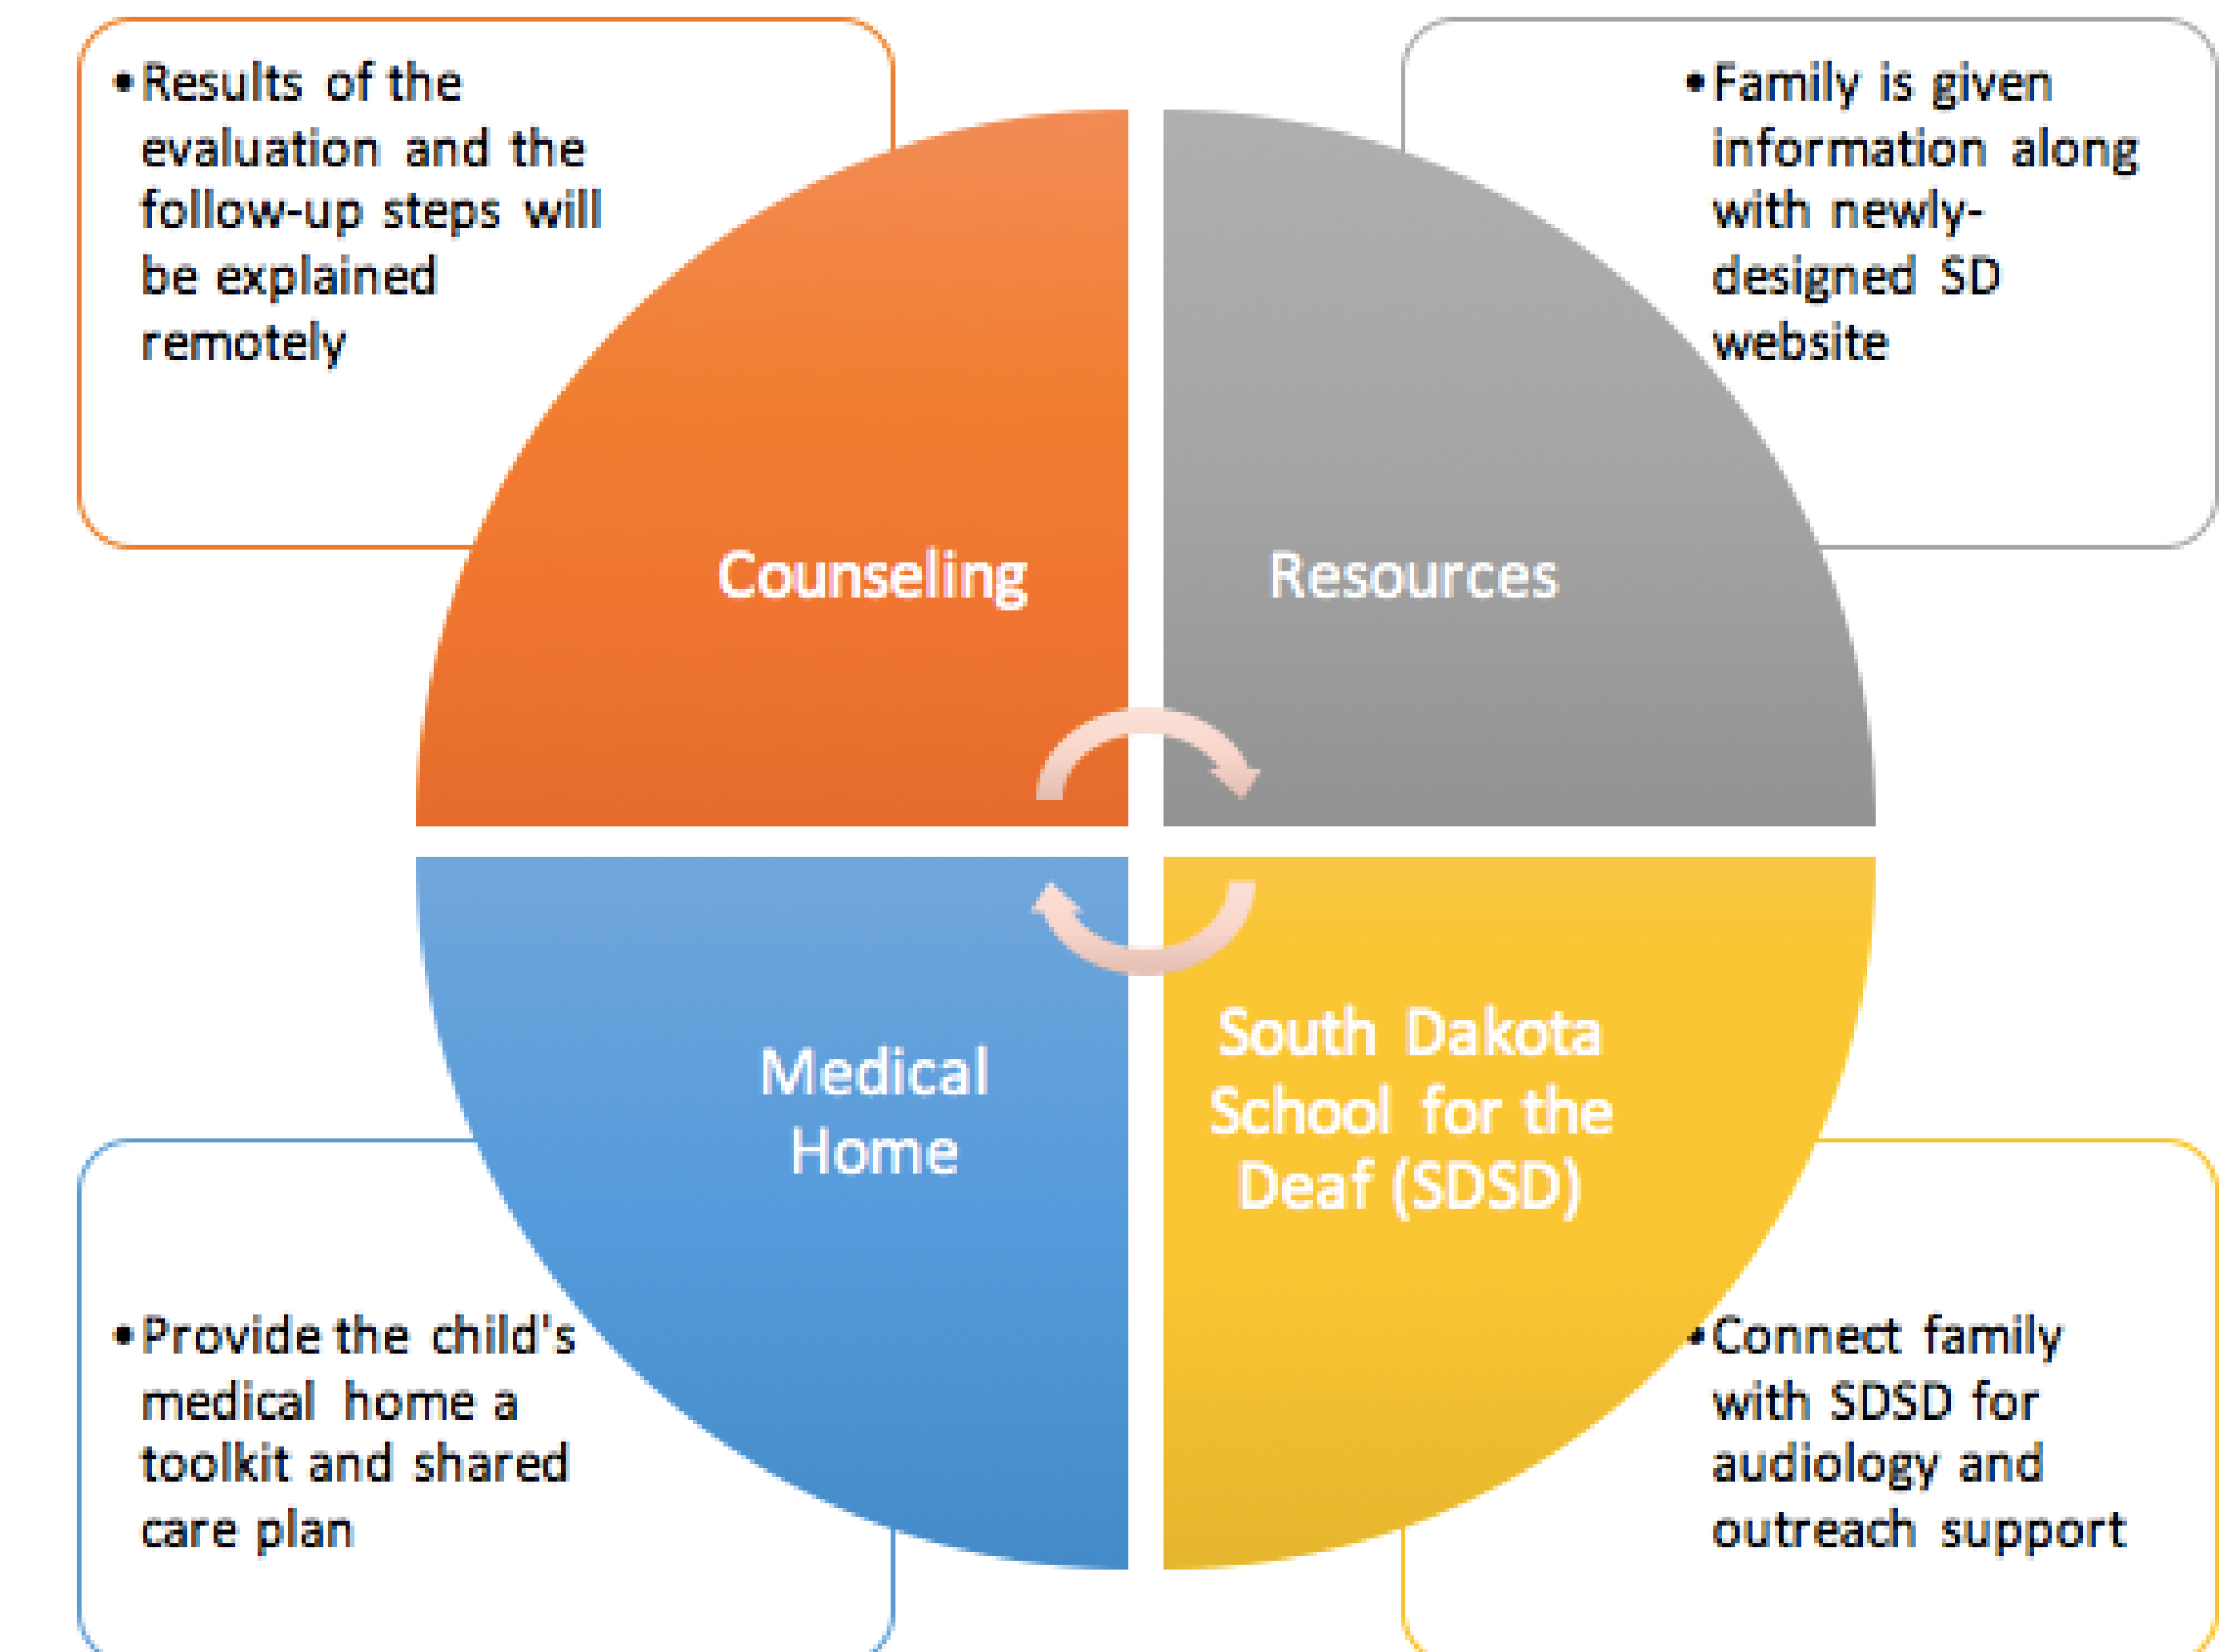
• Results of the evaluation and the follow-up steps will be explained remotely

• Family is given information along with newly-designed SD website

Counseling

Resources

Medical Home

South Dakota School for the Deaf (SDSD)

• Provide the child's medical home a toolkit and shared care plan

• Connect family with SDSD for audiology and outreach support